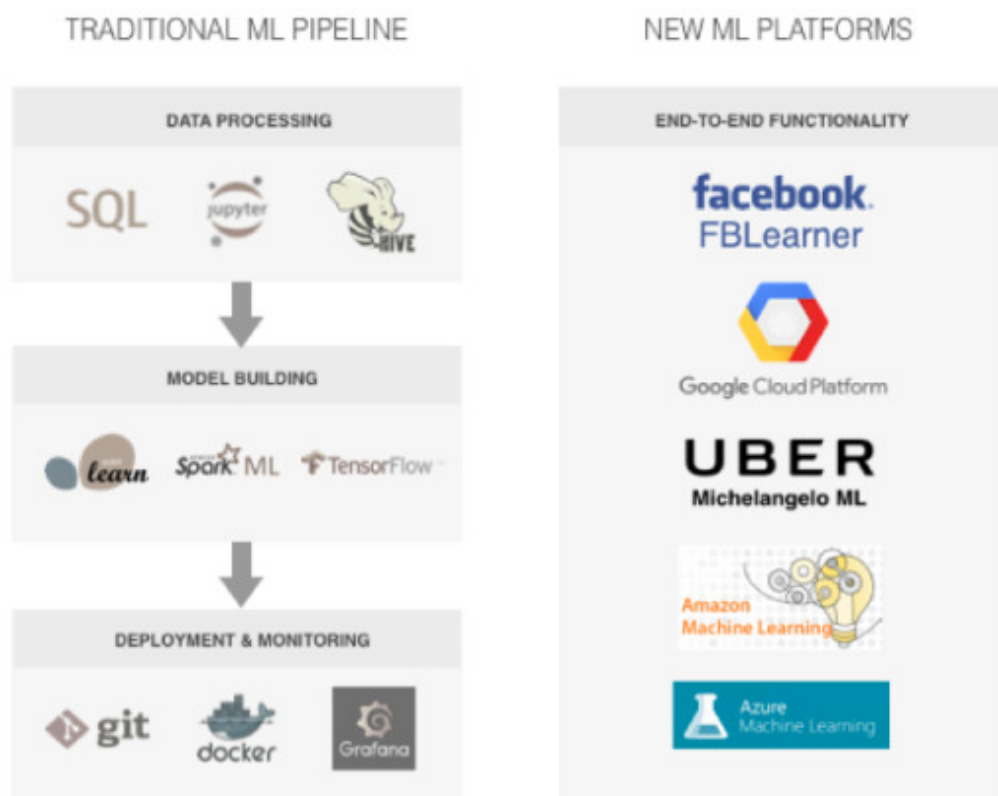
TRADITIONAL ML PIPELINE

DATA PROCESSING

SQL jupyter HIVE

MODEL BUILDING

learn Spark ML TensorFlow

DEPLOYMENT & MONITORING

git docker Grafana

NEW ML PLATFORMS

END-TO-END FUNCTIONALITY

facebook. FBLearner

Google Cloud Platform

UBER Michelangelo ML

Amazon Machine Learning

Azure Machine Learning